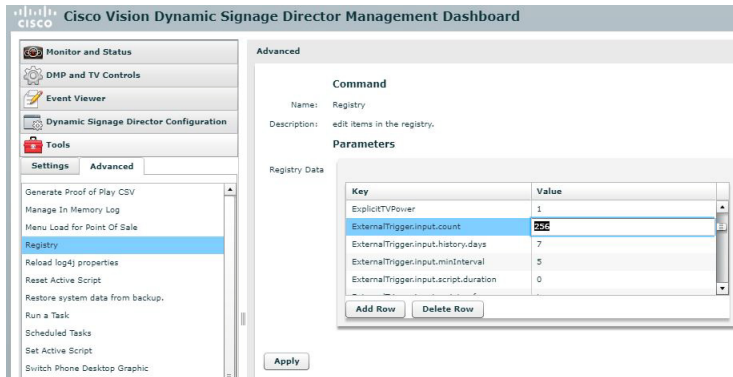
CISCO Cisco Vision Dynamic Signage Director Management Dashboard

Monitor and Status

DMP and TV Controls

Event Viewer

Dynamic Signage Director Configuration

Tools

Settings Advanced

Generate Proof of Play CSV
Manage In Memory Log
Menu Load for Point Of Sale
Registry
Reload log4j properties
Reset Active Script
Restore system data from backup.
Run a Task
Scheduled Tasks
Set Active Script
Switch Phone Desktop Graphic

Advanced

Command

Name: Registry

Description: edit items in the registry.

Parameters

Registry Data

| Key | Value |
|---|---|
| ExplicitTVPower | 1 |
| ExternalTrigger.input.count | 256 |
| ExternalTrigger.input.history.days | 7 |
| ExternalTrigger.input.minInterval | 5 |
| ExternalTrigger.input.script.duration | 0 |
| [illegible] | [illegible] |

Add Row Delete Row

Apply